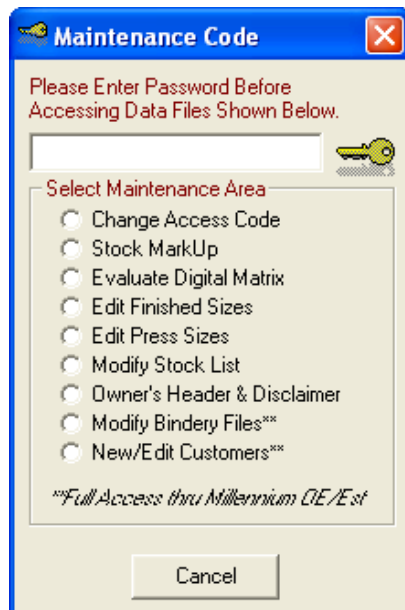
Maintenance Code

Please Enter Password Before Accessing Data Files Shown Below.

Select Maintenance Area

Change Access Code
Stock MarkUp
Evaluate Digital Matrix
Edit Finished Sizes
Edit Press Sizes
Modify Stock List
Owner's Header & Disclaimer
Modify Bindery Files**
New/Edit Customers**

**Full Access thru Millennium OE/Est

Cancel